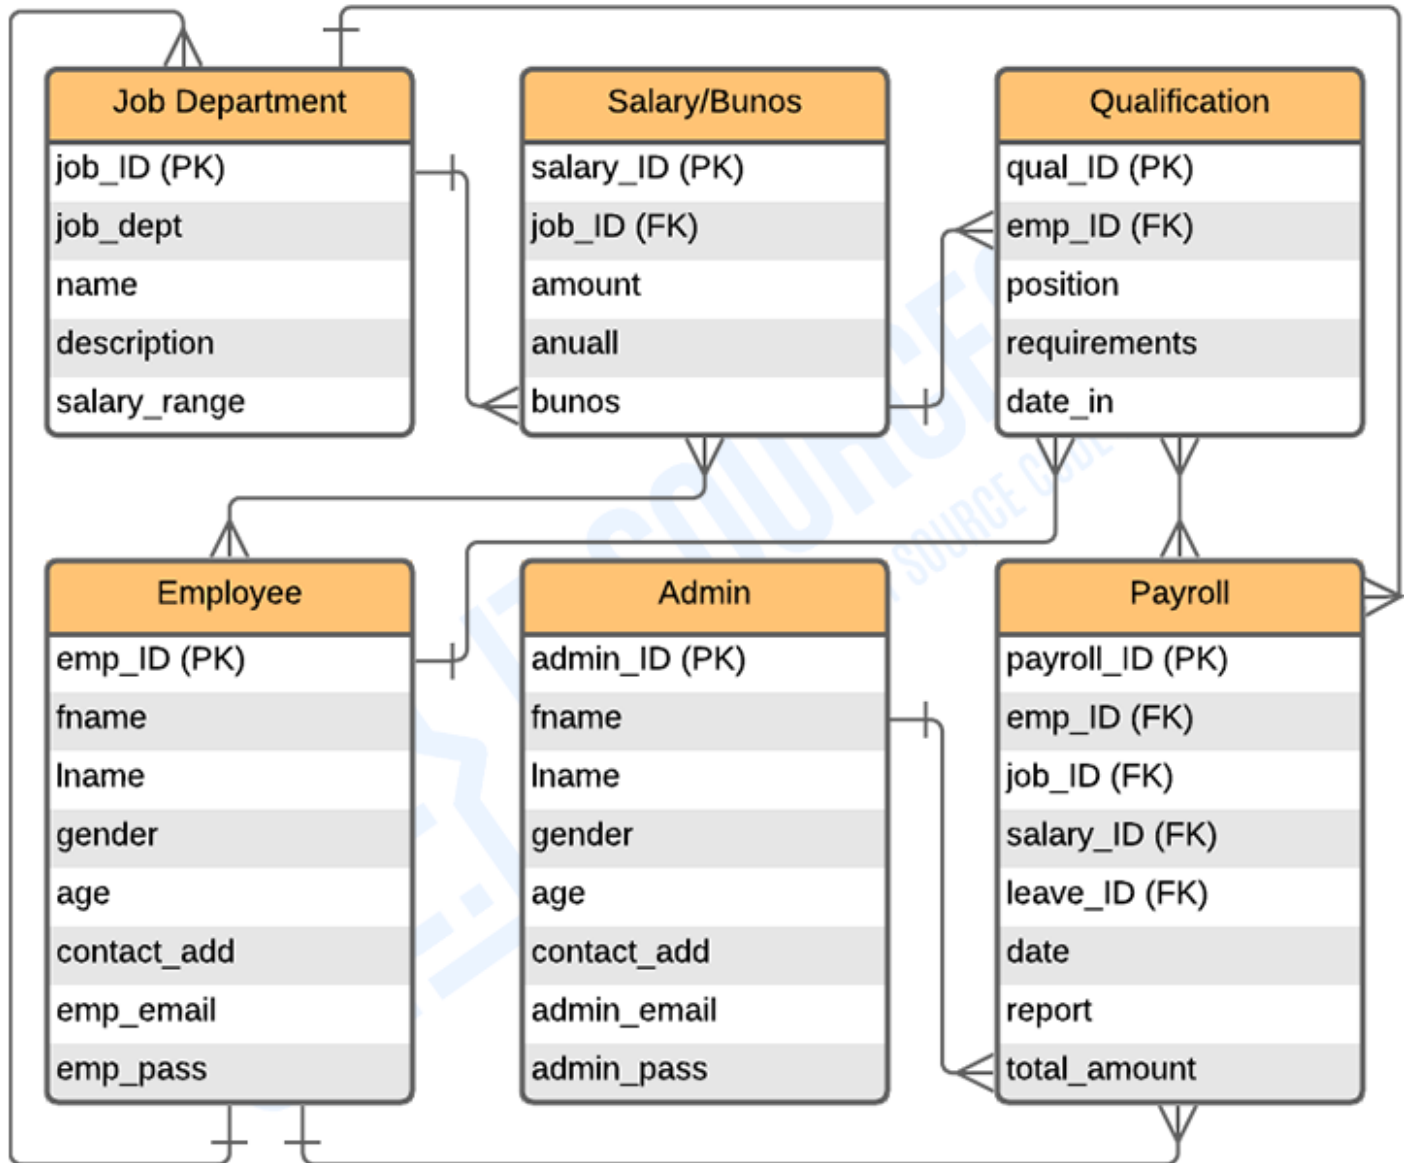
Job Department
job_ID (PK)
job_dept
name
description
salary_range

Salary/Bunos
salary_ID (PK)
job_ID (FK)
amount
anuall
bunos

Qualification
qual_ID (PK)
emp_ID (FK)
position
requirements
date_in

Employee
emp_ID (PK)
fname
lname
gender
age
contact_add
emp_email
emp_pass

Admin
admin_ID (PK)
fname
lname
gender
age
contact_add
admin_email
admin_pass

Payroll
payroll_ID (PK)
emp_ID (FK)
job_ID (FK)
salary_ID (FK)
leave_ID (FK)
date
report
total_amount